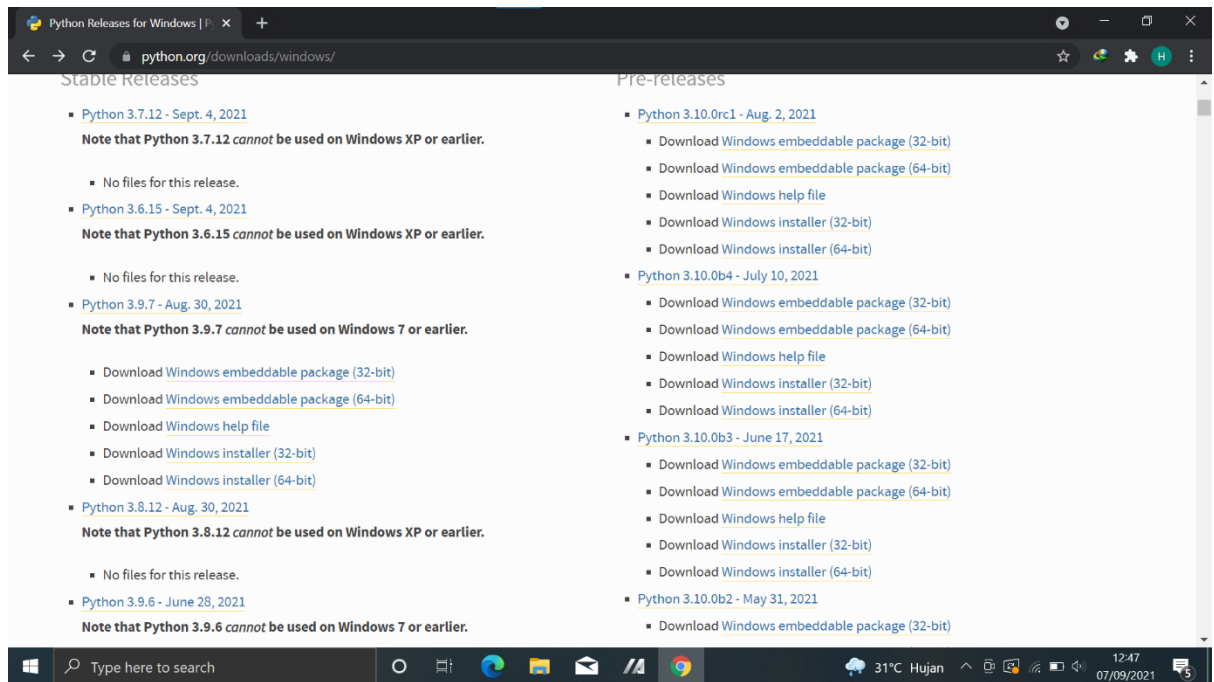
Python Releases for Windows | P ×

python.org/downloads/windows/

H

Stable Releases

- Python 3.7.12 - Sept. 4, 2021

Note that Python 3.7.12 *cannot* be used on Windows XP or earlier.

- No files for this release.

- Python 3.6.15 - Sept. 4, 2021

Note that Python 3.6.15 *cannot* be used on Windows XP or earlier.

- No files for this release.

- Python 3.9.7 - Aug. 30, 2021

Note that Python 3.9.7 *cannot* be used on Windows 7 or earlier.

- Download Windows embeddable package (32-bit)
- Download Windows embeddable package (64-bit)
- Download Windows help file
- Download Windows installer (32-bit)
- Download Windows installer (64-bit)

- Python 3.8.12 - Aug. 30, 2021

Note that Python 3.8.12 *cannot* be used on Windows XP or earlier.

- No files for this release.

- Python 3.9.6 - June 28, 2021

Note that Python 3.9.6 *cannot* be used on Windows 7 or earlier.

Pre-releases

- Python 3.10.0rc1 - Aug. 2, 2021
  - Download Windows embeddable package (32-bit)
  - Download Windows embeddable package (64-bit)
  - Download Windows help file
  - Download Windows installer (32-bit)
  - Download Windows installer (64-bit)
- Python 3.10.0b4 - July 10, 2021
  - Download Windows embeddable package (32-bit)
  - Download Windows embeddable package (64-bit)
  - Download Windows help file
  - Download Windows installer (32-bit)
  - Download Windows installer (64-bit)
- Python 3.10.0b3 - June 17, 2021
  - Download Windows embeddable package (32-bit)
  - Download Windows embeddable package (64-bit)
  - Download Windows help file
  - Download Windows installer (32-bit)
  - Download Windows installer (64-bit)
- Python 3.10.0b2 - May 31, 2021
  - Download Windows embeddable package (32-bit)

Type here to search

31°C Hujan

12:47
07/09/2021

5